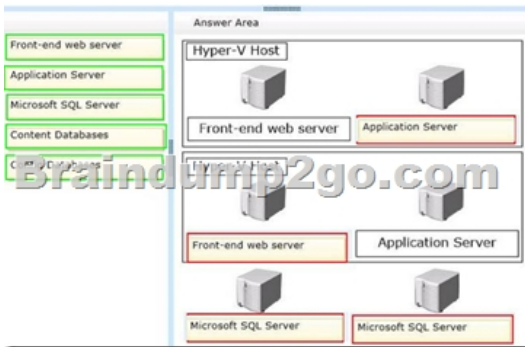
Front-end web server
Application Server
Microsoft SQL Server
Content Databases
C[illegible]

Answer Area

Hyper-V Host
Front-end web server
Application Server

Hyper-V Host
Front-end web server
Application Server

Microsoft SQL Server
Microsoft SQL Server

Braindump2go.com